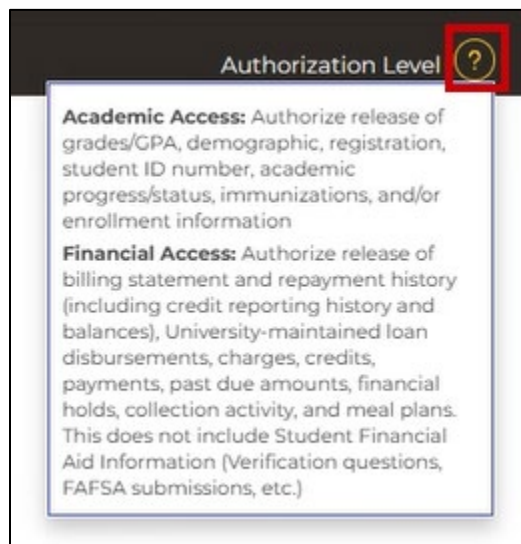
Authorization Level ?

**Academic Access:** Authorize release of grades/GPA, demographic, registration, student ID number, academic progress/status, immunizations, and/or enrollment information

**Financial Access:** Authorize release of billing statement and repayment history (including credit reporting history and balances), University-maintained loan disbursements, charges, credits, payments, past due amounts, financial holds, collection activity, and meal plans. This does not include Student Financial Aid Information (Verification questions, FAFSA submissions, etc.)